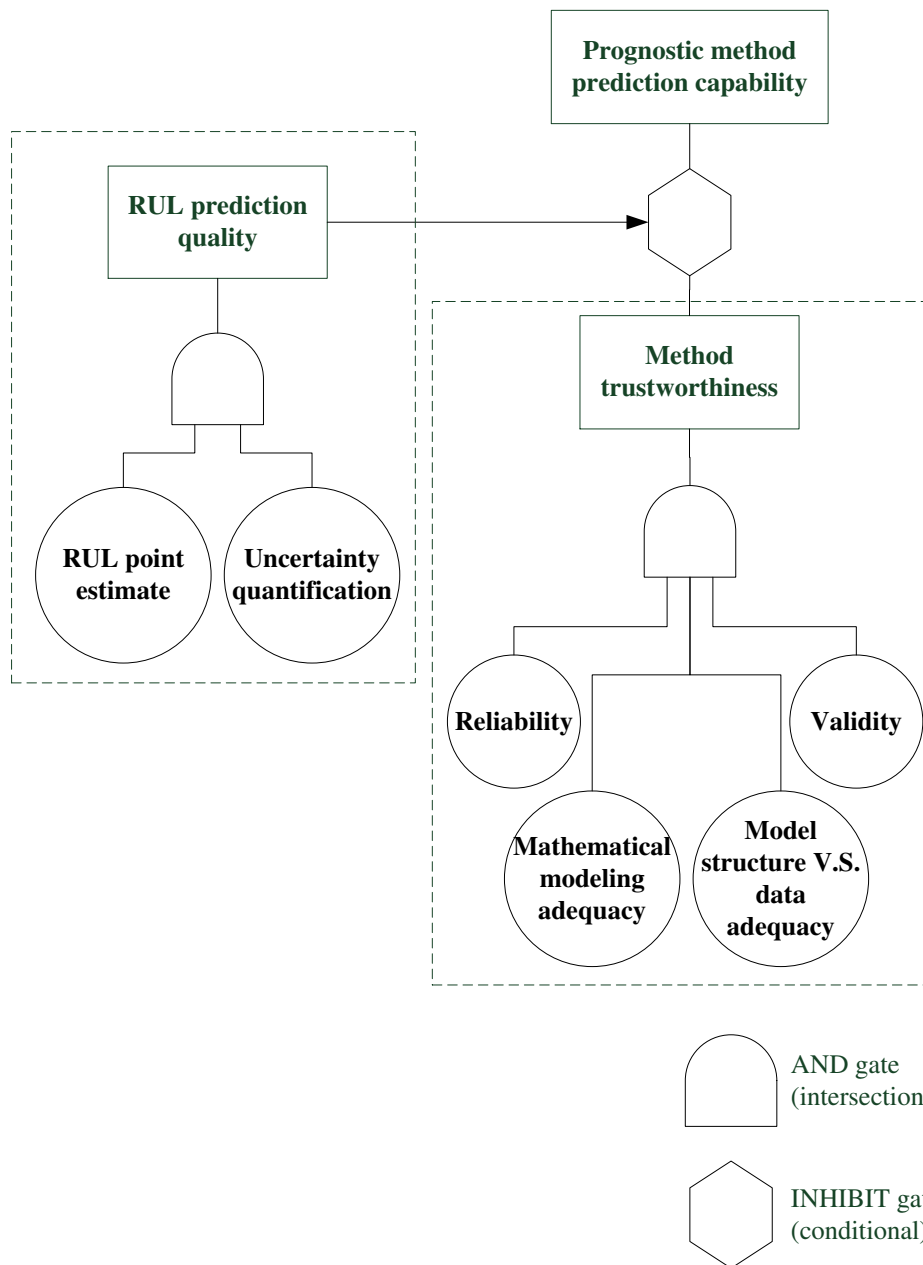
Prognostic method prediction capability

RUL prediction quality

RUL point estimate

Uncertainty quantification

Method trustworthiness

Reliability

Validity

Mathematical modeling adequacy

Model structure V.S. data adequacy

AND gate (intersection

INHIBIT ga (conditional)